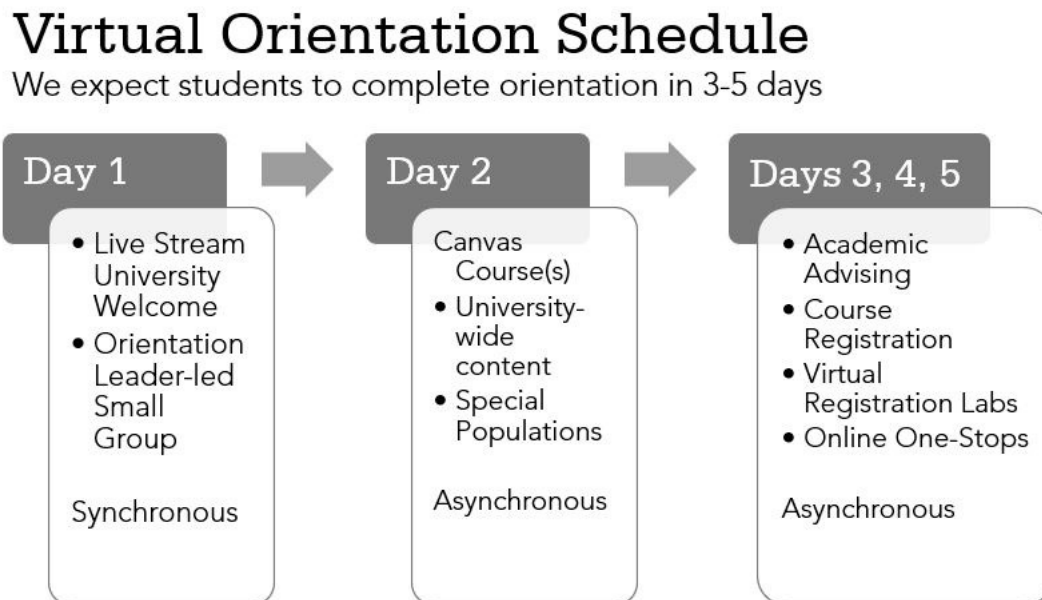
Virtual Orientation Schedule

We expect students to complete orientation in 3-5 days

Day 1

- Live Stream University Welcome
- Orientation Leader-led Small Group

Synchronous

Day 2

Canvas Course(s)

- University-wide content
- Special Populations

Asynchronous

Days 3, 4, 5

- Academic Advising
- Course Registration
- Virtual Registration Labs
- Online One-Stops

Asynchronous